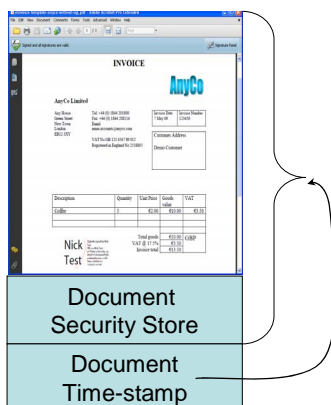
invoice-template-voice-without-sig.pdf - Adobe Acrobat Pro Extended
File Edit View Document Comments Forms Tools Advanced Window Help
Signed and all signatures are valid.
Signature Panel

INVOICE

AnyCo

AnyCo Limited

AnyHouse
Anon Street
New Town
London
ER61 5XY

Tel: +44 (0) 1844 201000
Fax: +44 (0) 1844 200114
Email:
www.accounts@anyco.com

VAT No GB 123 4567 89 012
Registered in England No 2318905

| Invoice Date | Invoice Number |
|---|---|
| 7 May 08 | 123456 |

Customer Address

Demo Customer

| Description | Quantity | Unit Price | Goods value | VAT |
|---|---|---|---|---|
| Coffee | 5 | €2.00 | €10.00 | €1.75 |

Total goods €10.00 GBP
VAT @ 17.5% €1.75
Invoice total €11.75

Nick Test

Document Security Store

Document Time-stamp